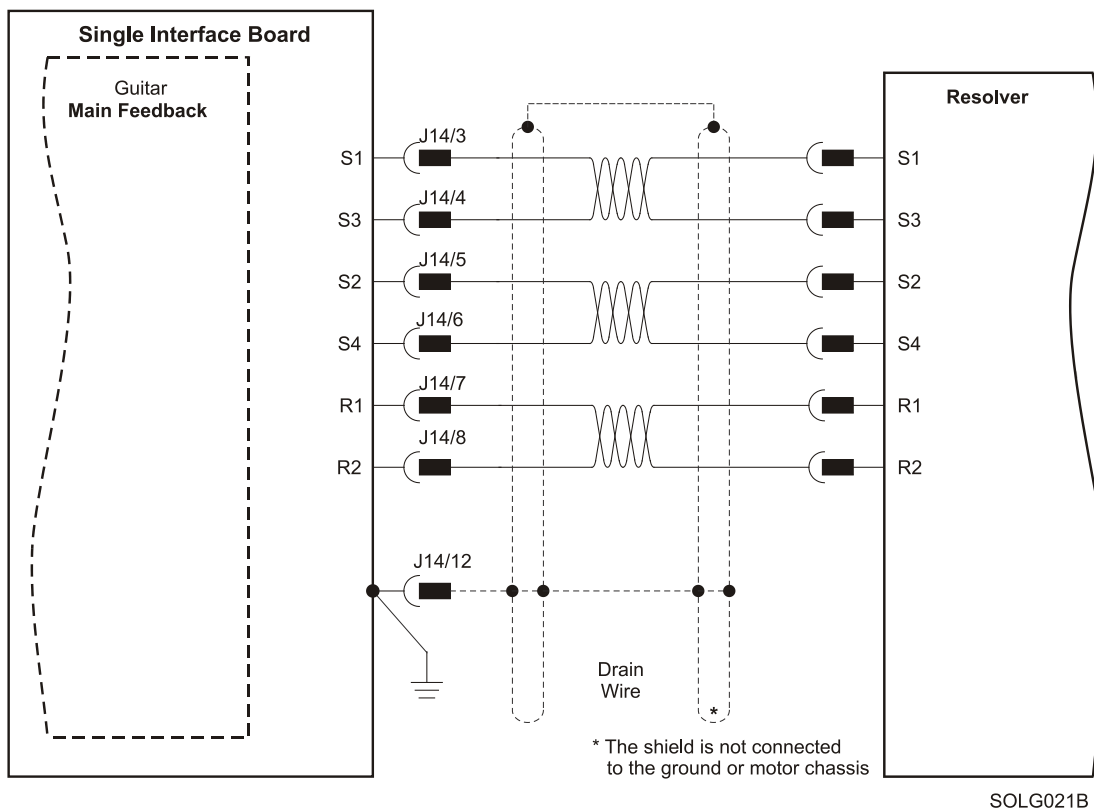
Single Interface Board

Guitar
Main Feedback

Resolver

S1 J14/3 S1
S3 J14/4 S3
S2 J14/5 S2
S4 J14/6 S4
R1 J14/7 R1
R2 J14/8 R2

J14/12

Drain
Wire

*

* The shield is not connected to the ground or motor chassis

SOLG021B